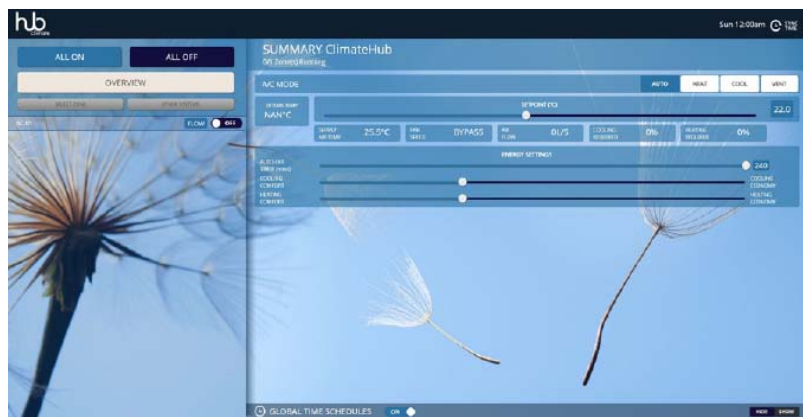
hub Climate

Sun 12:00am SYNC TIME

ALL ON
ALL OFF
OVERVIEW
SELECT ZONE
OTHER SYSTEMS
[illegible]
FLOW OFF

SUMMARY ClimateHub
0/6 Zones@Running

A/C MODE
AUTO
HEAT
COOL
VENT

RETURN TEMP
NAN°C
SETPOINT (°C)
22.0

SUPPLY AIR TEMP
25.5°C
FAN SPEED
BYPASS
AIR FLOW
0L/S
COOLING REQUIRED
0%
HEATING REQUIRED
0%

ENERGY SETTINGS
AUTO OFF TIMER (mins)
240
COOLING COMFORT
COOLING ECONOMY
HEATING COMFORT
HEATING ECONOMY

GLOBAL TIME SCHEDULES
ON
HIDE
SHOW